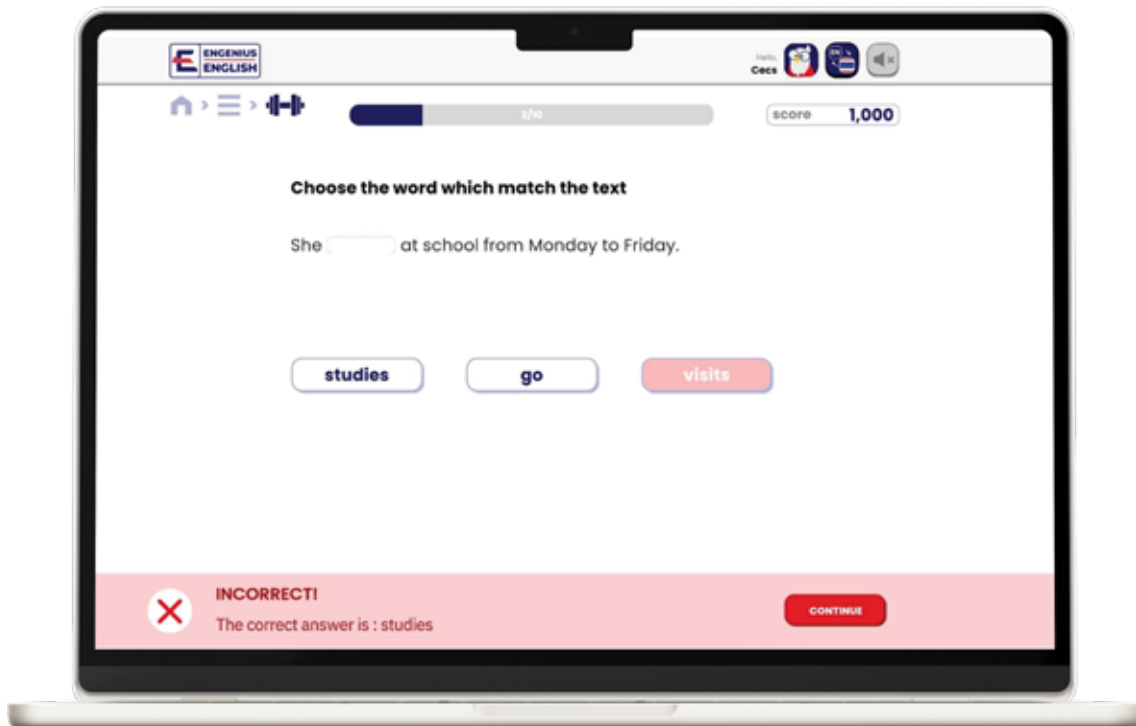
ENGENIUS ENGLISH

Hello, Cecs

2/10

score 1,000

Choose the word which match the text

She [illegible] at school from Monday to Friday.

studies

go

visits

INCORRECT!

The correct answer is : studies

CONTINUE